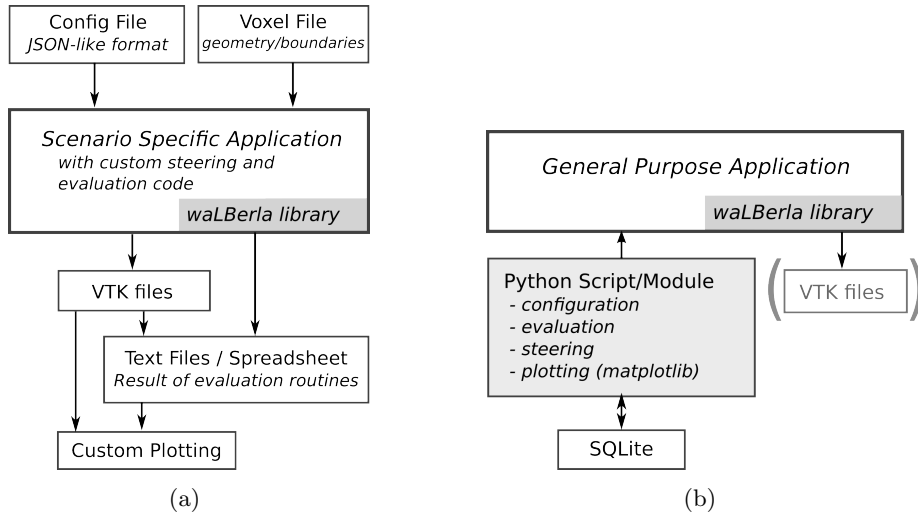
Config File
JSON-like format

Voxel File
geometry/boundaries

Scenario Specific Application
with custom steering and evaluation code
waLBerla library

VTK files

Text Files / Spreadsheet
Result of evaluation routines

Custom Plotting

(a)

General Purpose Application
waLBerla library

Python Script/Module
- configuration
- evaluation
- steering
- plotting (matplotlib)

( VTK files )

SQLite

(b)